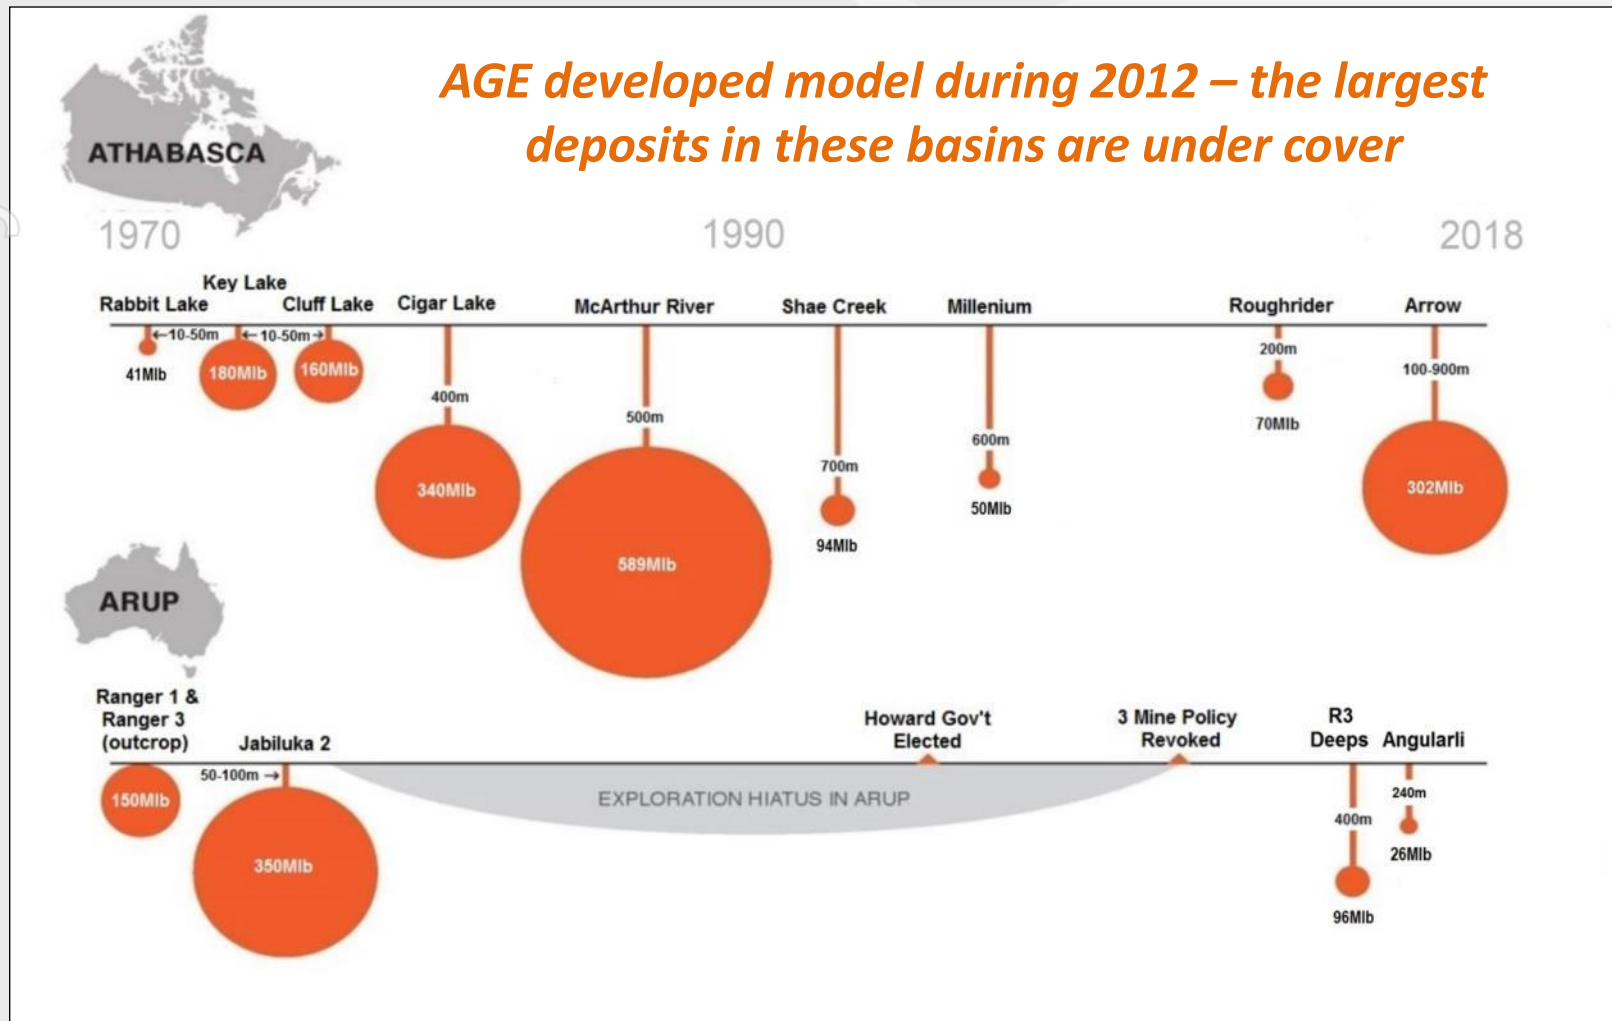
AGE developed model during 2012 – the largest deposits in these basins are under cover

ATHABASCA

1970

1990

2018

Key Lake

Rabbit Lake

Cluff Lake

Cigar Lake

McArthur River

Shae Creek

Millenium

Roughrider

Arrow

←10-50m

←10-50m→

41Mlb

180Mlb

160Mlb

400m

340Mlb

500m

589Mlb

700m

94Mlb

600m

50Mlb

200m

70Mlb

100-900m

302Mlb

ARUP

Ranger 1 & Ranger 3 (outcrop)

Jabiluka 2

Howard Gov't Elected

3 Mine Policy Revoked

R3 Deeps

Angularli

150Mlb

50-100m →

350Mlb

EXPLORATION HIATUS IN ARUP

400m

96Mlb

240m

26Mlb